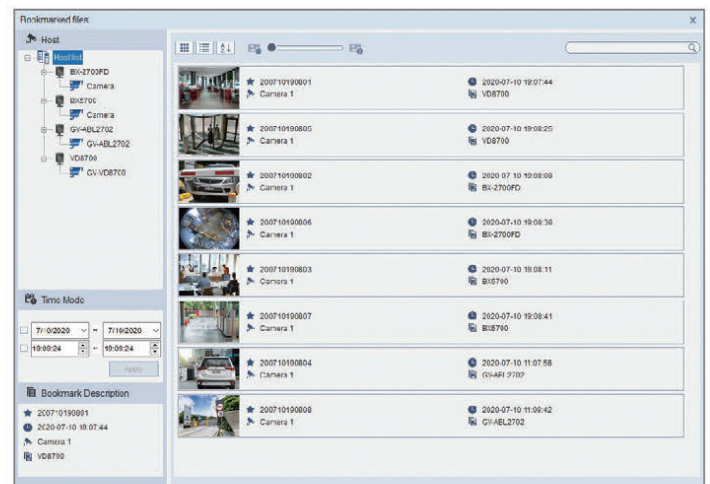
Bookmarked files

Host

Hostlist
BX-2700FD
Camera
BX8700
Camera
GV-ABL2702
GV-ABL2702
VD8700
GV-VD8700

Time Mode

7/10/2020 ~ 7/10/2020
10:09:24 ~ 10:09:24
Apply

Bookmark Description

200710190801
2020-07-10 19:07:44
Camera 1
VD8700

200710190801
Camera 1
2020-07-10 19:07:44
VD8700

200710190805
Camera 1
2020-07-10 19:08:25
VD8700

200710190802
Camera 1
2020-07-10 19:08:08
BX-2700FD

200710190806
Camera 1
2020-07-10 19:08:38
BX-2700FD

200710190803
Camera 1
2020-07-10 19:08:11
BX8700

200710190807
Camera 1
2020-07-10 19:08:41
BX8700

200710190804
Camera 1
2020-07-10 11:07:58
GV-ABL2702

200710190808
Camera 1
2020-07-10 11:08:42
GV-ABL2702